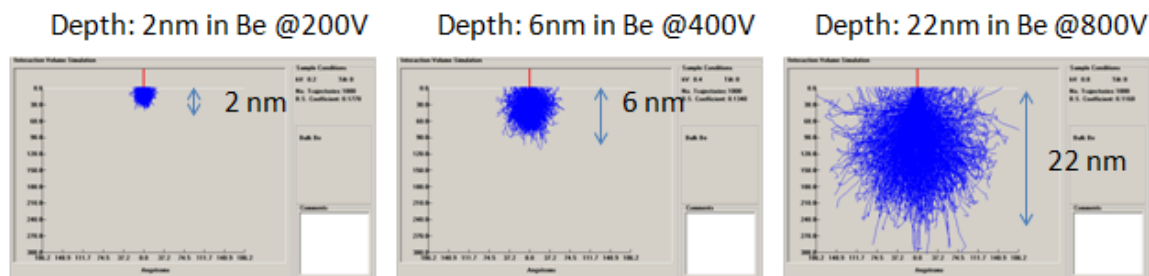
Depth: 2nm in Be @200V

Interaction Volume Simulation

Sample Conditions

2 nm

Bulk Be

Comments

Angstroms

Depth: 6nm in Be @400V

Interaction Volume Simulation

Sample Conditions

6 nm

Bulk Be

Comments

Angstroms

Depth: 22nm in Be @800V

Interaction Volume Simulation

Sample Conditions

22 nm

Bulk Be

Comments

Angstroms